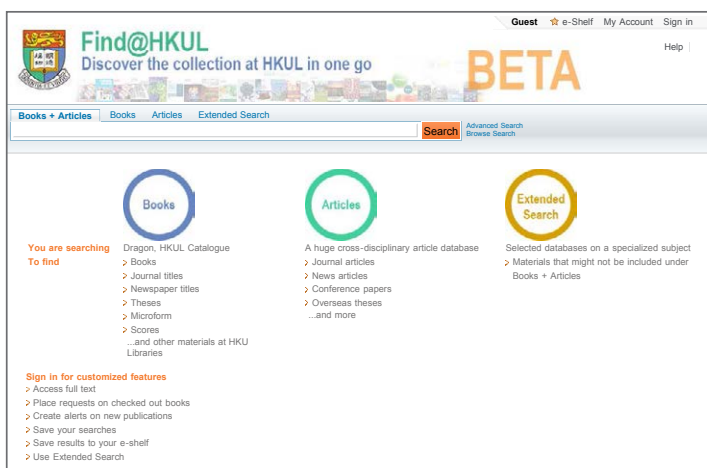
Guest e-Shelf My Account Sign in

Help

Find@HKUL
Discover the collection at HKUL in one go

BETA

Books + Articles Books Articles Extended Search

Search Advanced Search Browse Search

Books

Articles

Extended Search

You are searching
To find

Dragon, HKUL Catalogue
> Books
> Journal titles
> Newspaper titles
> Theses
> Microform
> Scores
...and other materials at HKU Libraries

A huge cross-disciplinary article database
> Journal articles
> News articles
> Conference papers
> Overseas theses
...and more

Selected databases on a specialized subject
> Materials that might not be included under Books + Articles

Sign in for customized features
> Access full text
> Place requests on checked out books
> Create alerts on new publications
> Save your searches
> Save results to your e-shelf
> Use Extended Search